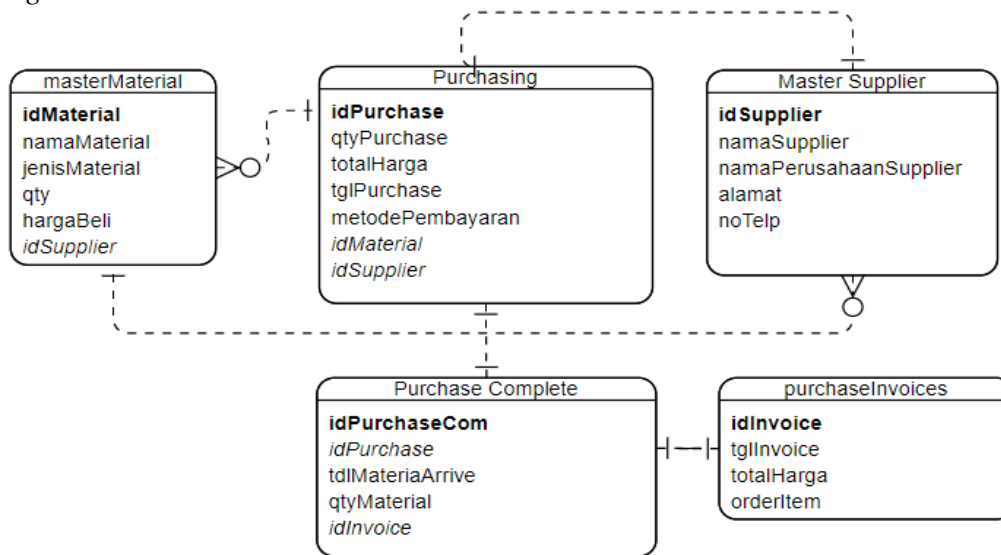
masterMaterial
**idMaterial**
namaMaterial
jenisMaterial
qty
hargaBeli
*idSupplier*

Purchasing
**idPurchase**
qtyPurchase
totalHarga
tglPurchase
metodePembayaran
*idMaterial*
*idSupplier*

Master Supplier
**idSupplier**
namaSupplier
namaPerusahaanSupplier
alamat
noTelp

Purchase Complete
**idPurchaseCom**
*idPurchase*
tdlMateriaArrive
qtyMaterial
*idInvoice*

purchaseInvoices
**idInvoice**
tglInvoice
totalHarga
orderItem